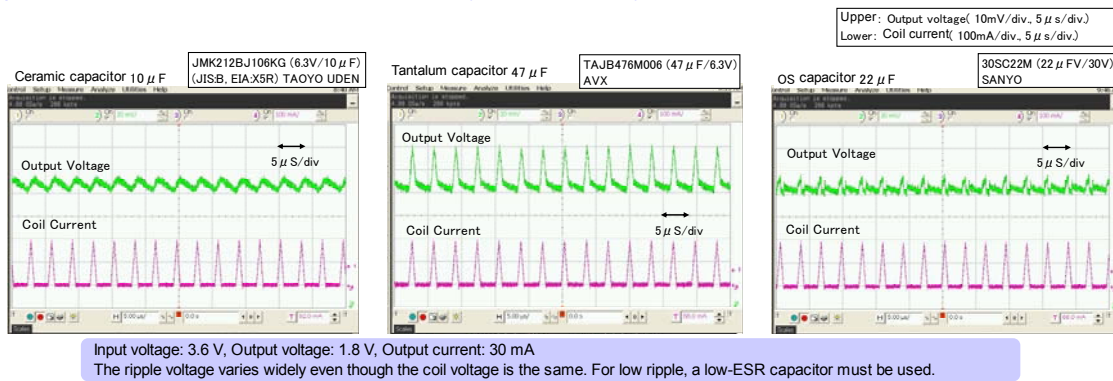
Upper: Output voltage( 10mV/div., 5 $\mu$ s/div.)
Lower: Coil current( 100mA/div., 5 $\mu$ s/div.)

Ceramic capacitor 10 $\mu$ F

JMK212BJ106KG (6.3V/10 $\mu$ F) (JIS:B, EIA:X5R) TAOYO UDEN

Output Voltage

5 $\mu$ S/div

Coil Current

Tantalum capacitor 47 $\mu$ F

TAJB476M006 (47 $\mu$ F/6.3V) AVX

Output Voltage

Coil Current

5 $\mu$ S/div

OS capacitor 22 $\mu$ F

30SC22M (22 $\mu$ FV/30V) SANYO

Output Voltage

5 $\mu$ S/div

Coil Current

Input voltage: 3.6 V, Output voltage: 1.8 V, Output current: 30 mA
The ripple voltage varies widely even though the coil voltage is the same. For low ripple, a low-ESR capacitor must be used.